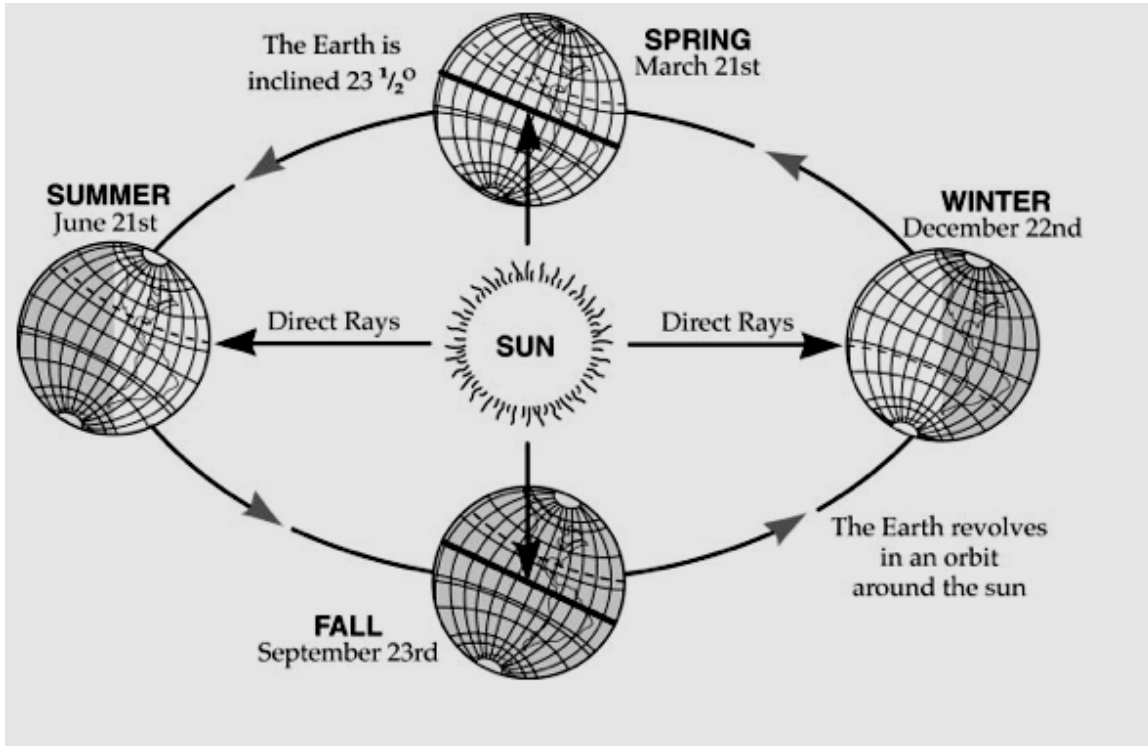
The Earth is inclined $23\,{}^1\!/_2{}^{o}$

SPRING
March 21st

SUMMER
June 21st

WINTER
December 22nd

Direct Rays

SUN

Direct Rays

The Earth revolves in an orbit around the sun

FALL
September 23rd